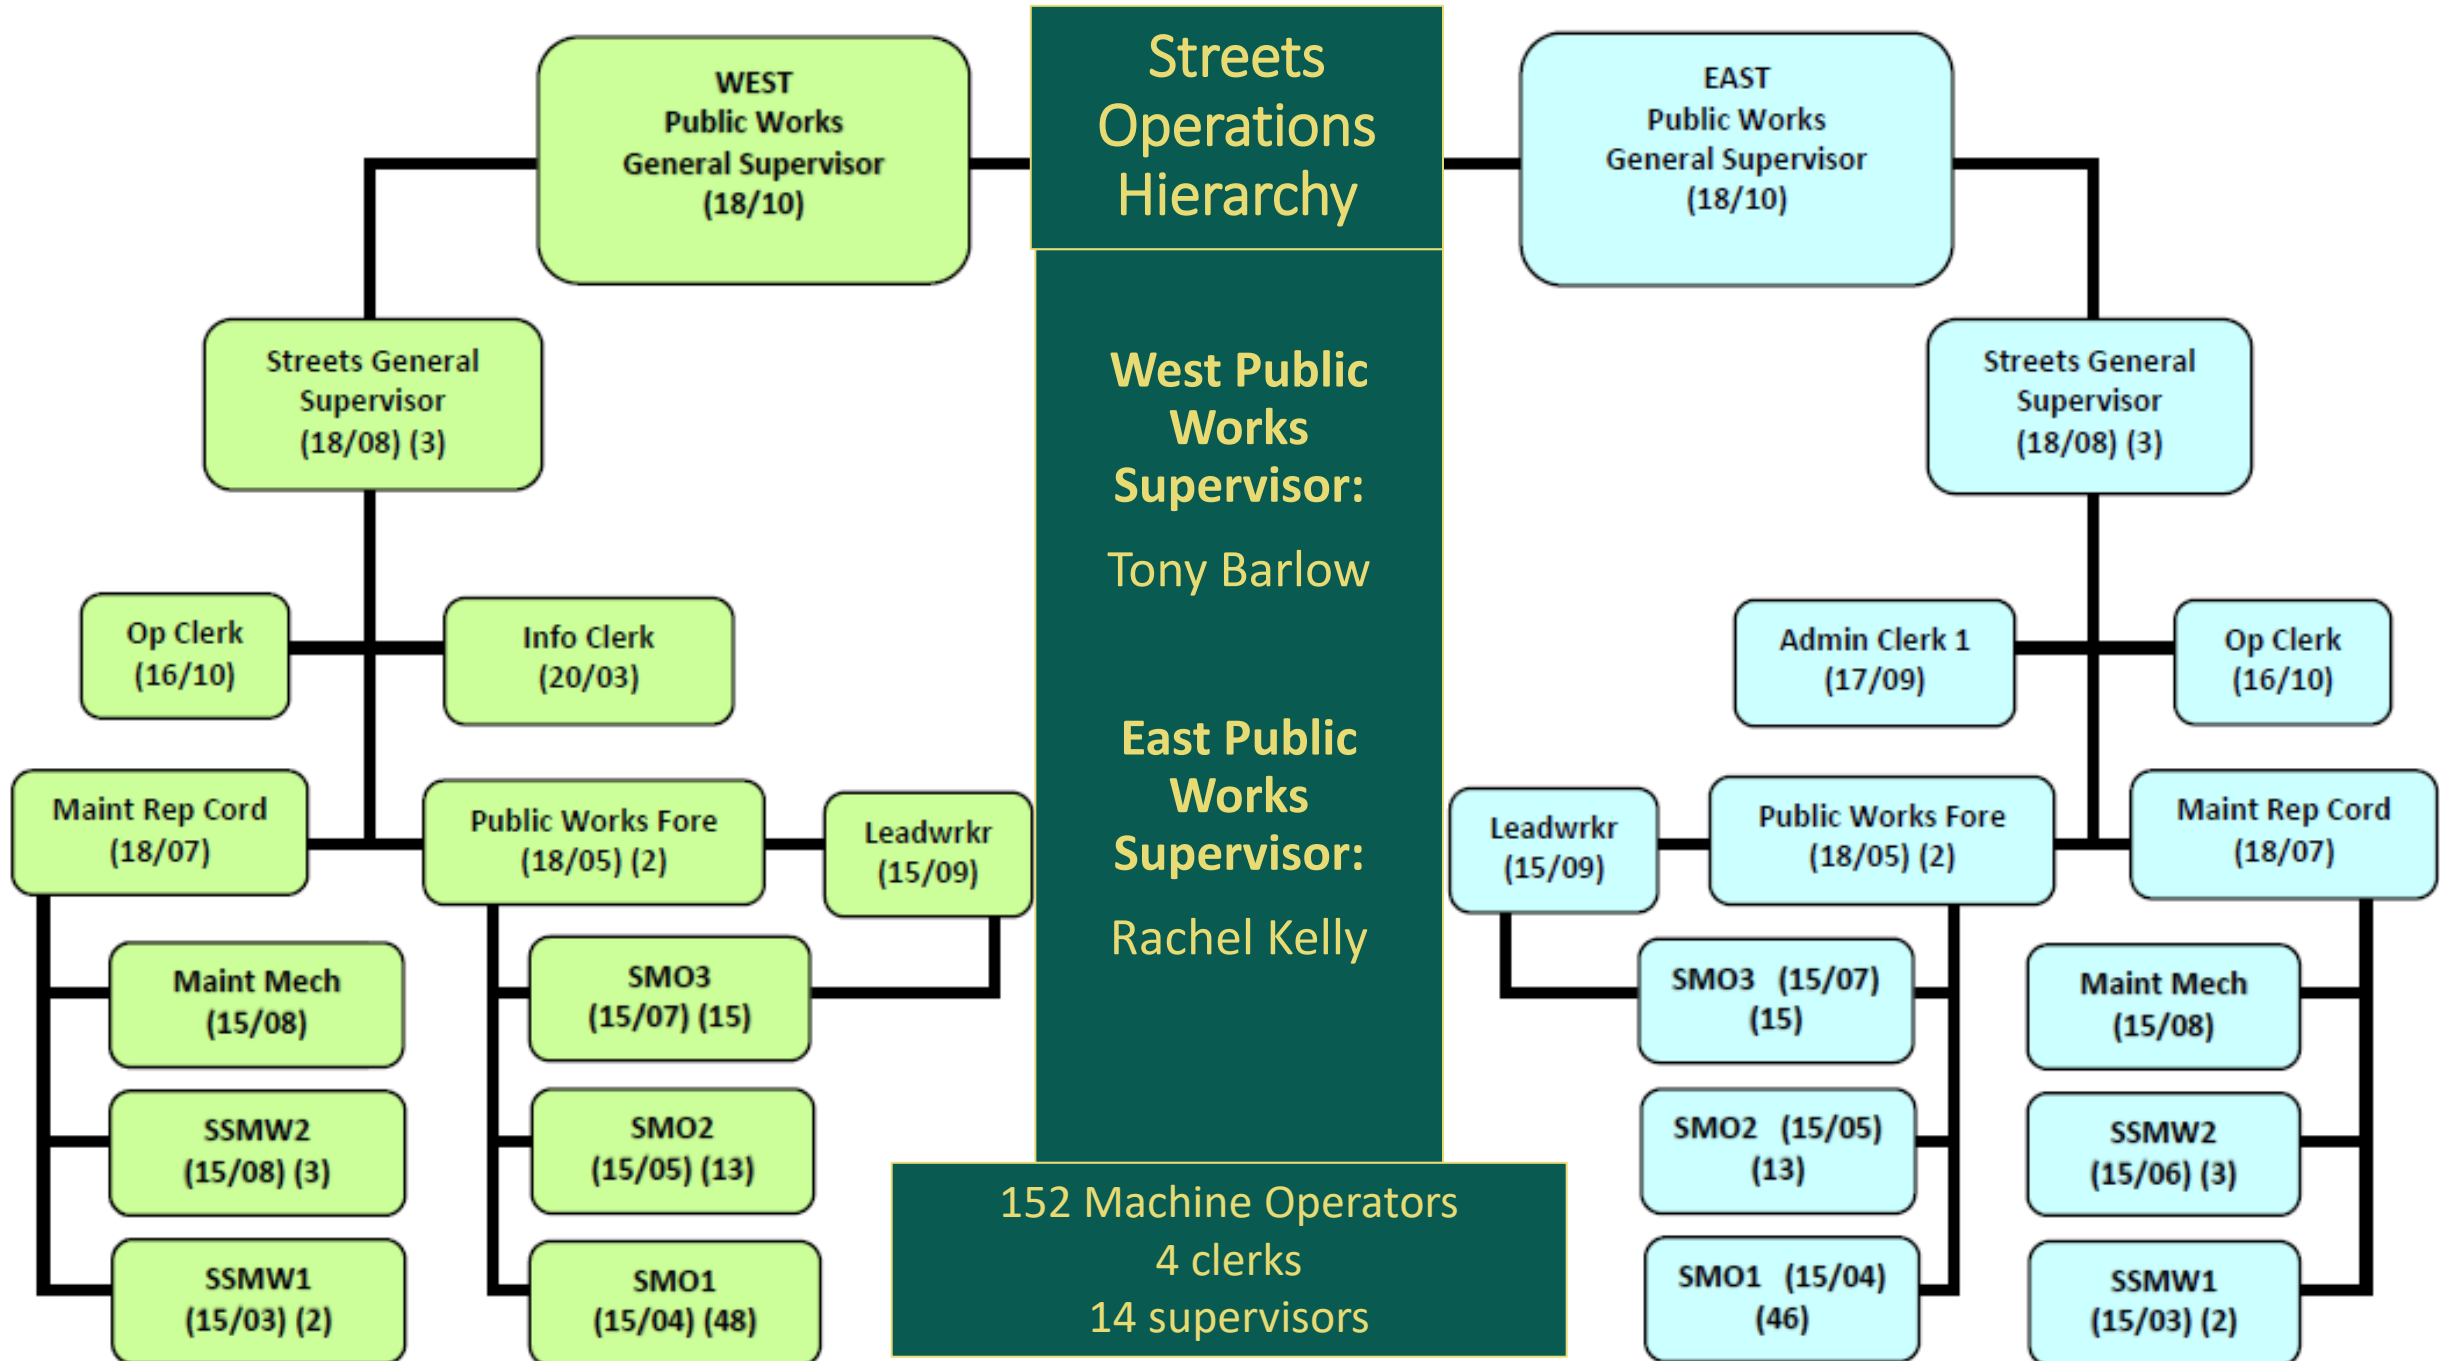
Streets Operations Hierarchy

West Public Works Supervisor:

Tony Barlow

East Public Works Supervisor:

Rachel Kelly

152 Machine Operators
4 clerks
14 supervisors

WEST
Public Works
General Supervisor
(18/10)

Streets General Supervisor
(18/08) (3)

Op Clerk
(16/10)

Info Clerk
(20/03)

Maint Rep Cord
(18/07)

Public Works Fore
(18/05) (2)

Leadwrkr
(15/09)

Maint Mech
(15/08)

SSMW2
(15/08) (3)

SSMW1
(15/03) (2)

SMO3
(15/07) (15)

SMO2
(15/05) (13)

SMO1
(15/04) (48)

EAST
Public Works
General Supervisor
(18/10)

Streets General Supervisor
(18/08) (3)

Admin Clerk 1
(17/09)

Op Clerk
(16/10)

Leadwrkr
(15/09)

Public Works Fore
(18/05) (2)

Maint Rep Cord
(18/07)

SMO3 (15/07)
(15)

SMO2 (15/05)
(13)

SMO1 (15/04)
(46)

Maint Mech
(15/08)

SSMW2
(15/06) (3)

SSMW1
(15/03) (2)